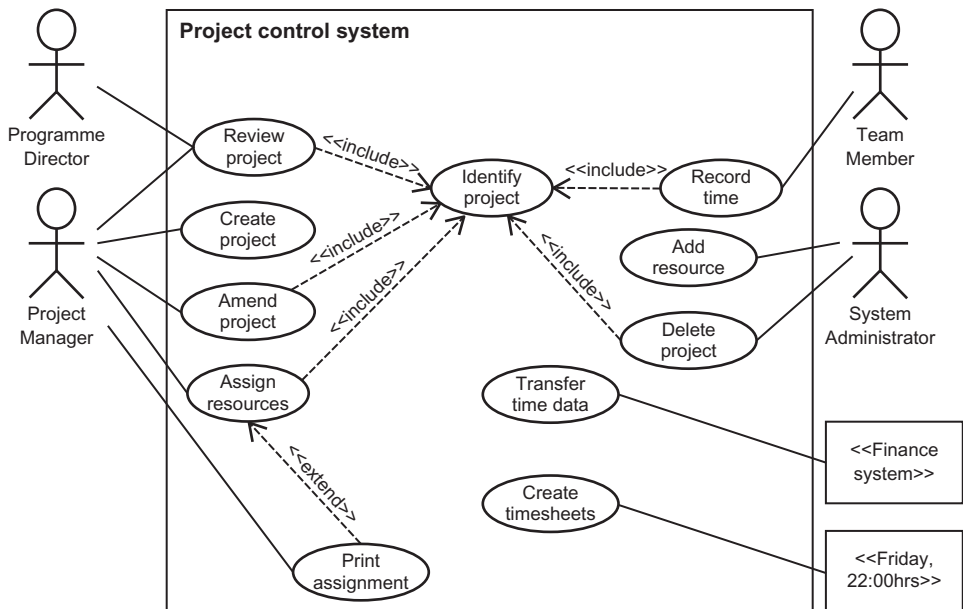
Project control system

Programme Director

Project Manager

Review project

<<include>>

Identify project

<<include>>

Record time

Team Member

Create project

<<include>>

Add resource

Amend project

<<include>>

<<include>>

System Administrator

Delete project

Assign resources

Transfer time data

<<Finance system>>

<<extend>>

Create timesheets

Print assignment

<<Friday, 22:00hrs>>